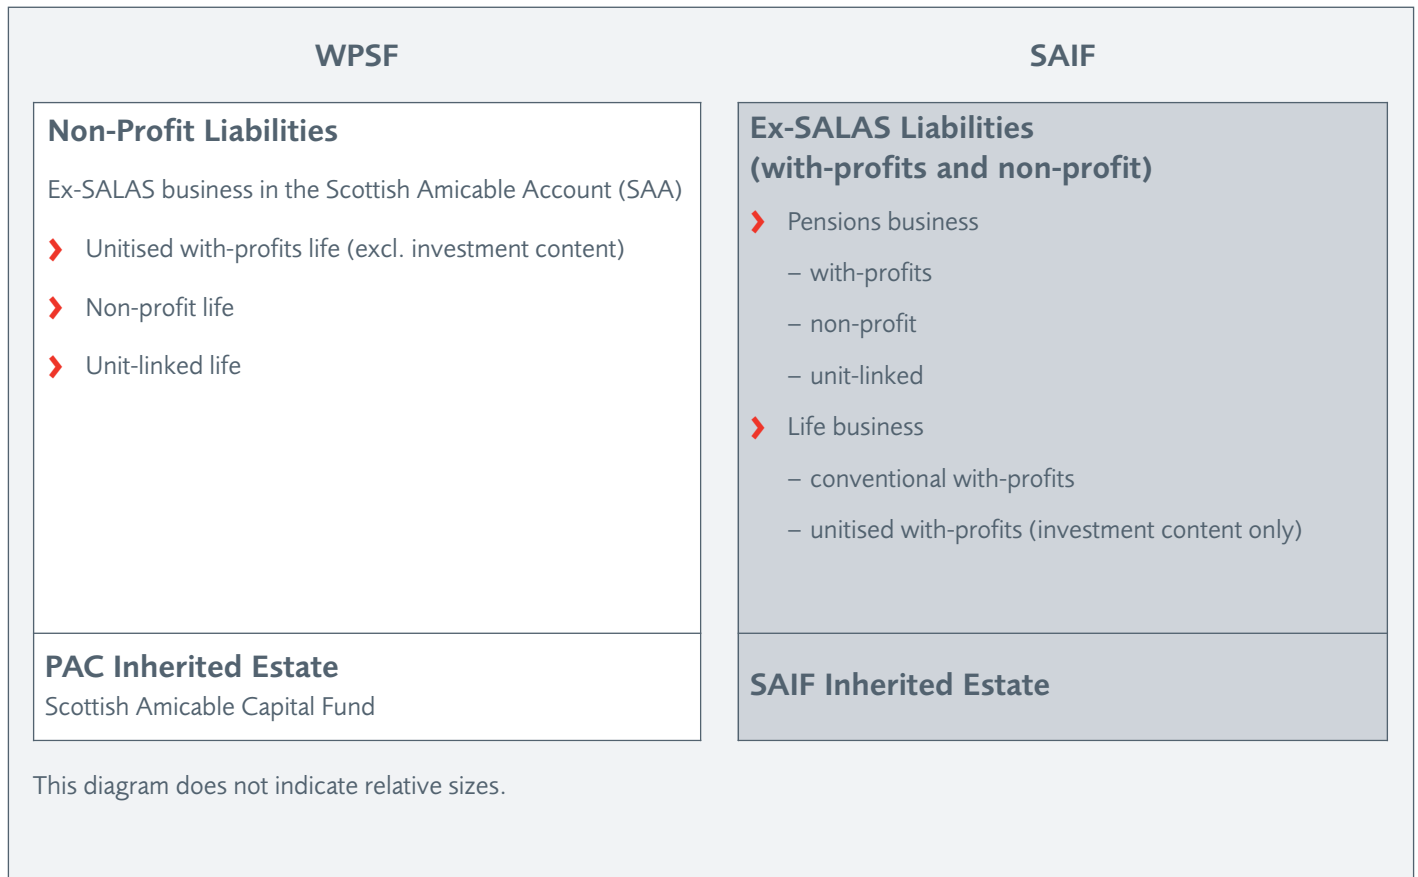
WPSF

Non-Profit Liabilities

Ex-SALAS business in the Scottish Amicable Account (SAA)

› Unitised with-profits life (excl. investment content)

› Non-profit life

› Unit-linked life

PAC Inherited Estate
Scottish Amicable Capital Fund

SAIF

Ex-SALAS Liabilities
(with-profits and non-profit)

› Pensions business

– with-profits

– non-profit

– unit-linked

› Life business

– conventional with-profits

– unitised with-profits (investment content only)

SAIF Inherited Estate

This diagram does not indicate relative sizes.